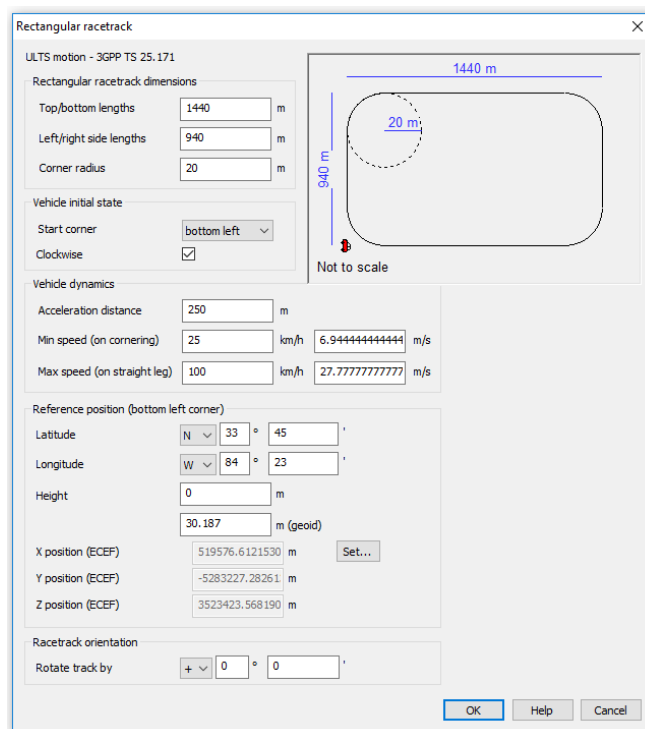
Rectangular racetrack

ULTS motion - 3GPP TS 25.171

Rectangular racetrack dimensions

Top/bottom lengths 1440 m

Left/right side lengths 940 m

Corner radius 20 m

1440 m

20 m

940 m

Not to scale

Vehicle initial state

Start corner bottom left

Clockwise ☑

Vehicle dynamics

Acceleration distance 250 m

Min speed (on cornering) 25 km/h 6.944444444444 m/s

Max speed (on straight leg) 100 km/h 27.77777777777 m/s

Reference position (bottom left corner)

Latitude N 33 ° 45 '

Longitude W 84 ° 23 '

Height 0 m

30.187 m (geoid)

X position (ECEF) 519576.6121530 m Set...

Y position (ECEF) -5283227.28261 m

Z position (ECEF) 3523423.568190 m

Racetrack orientation

Rotate track by + 0 ° 0 '

OK Help Cancel